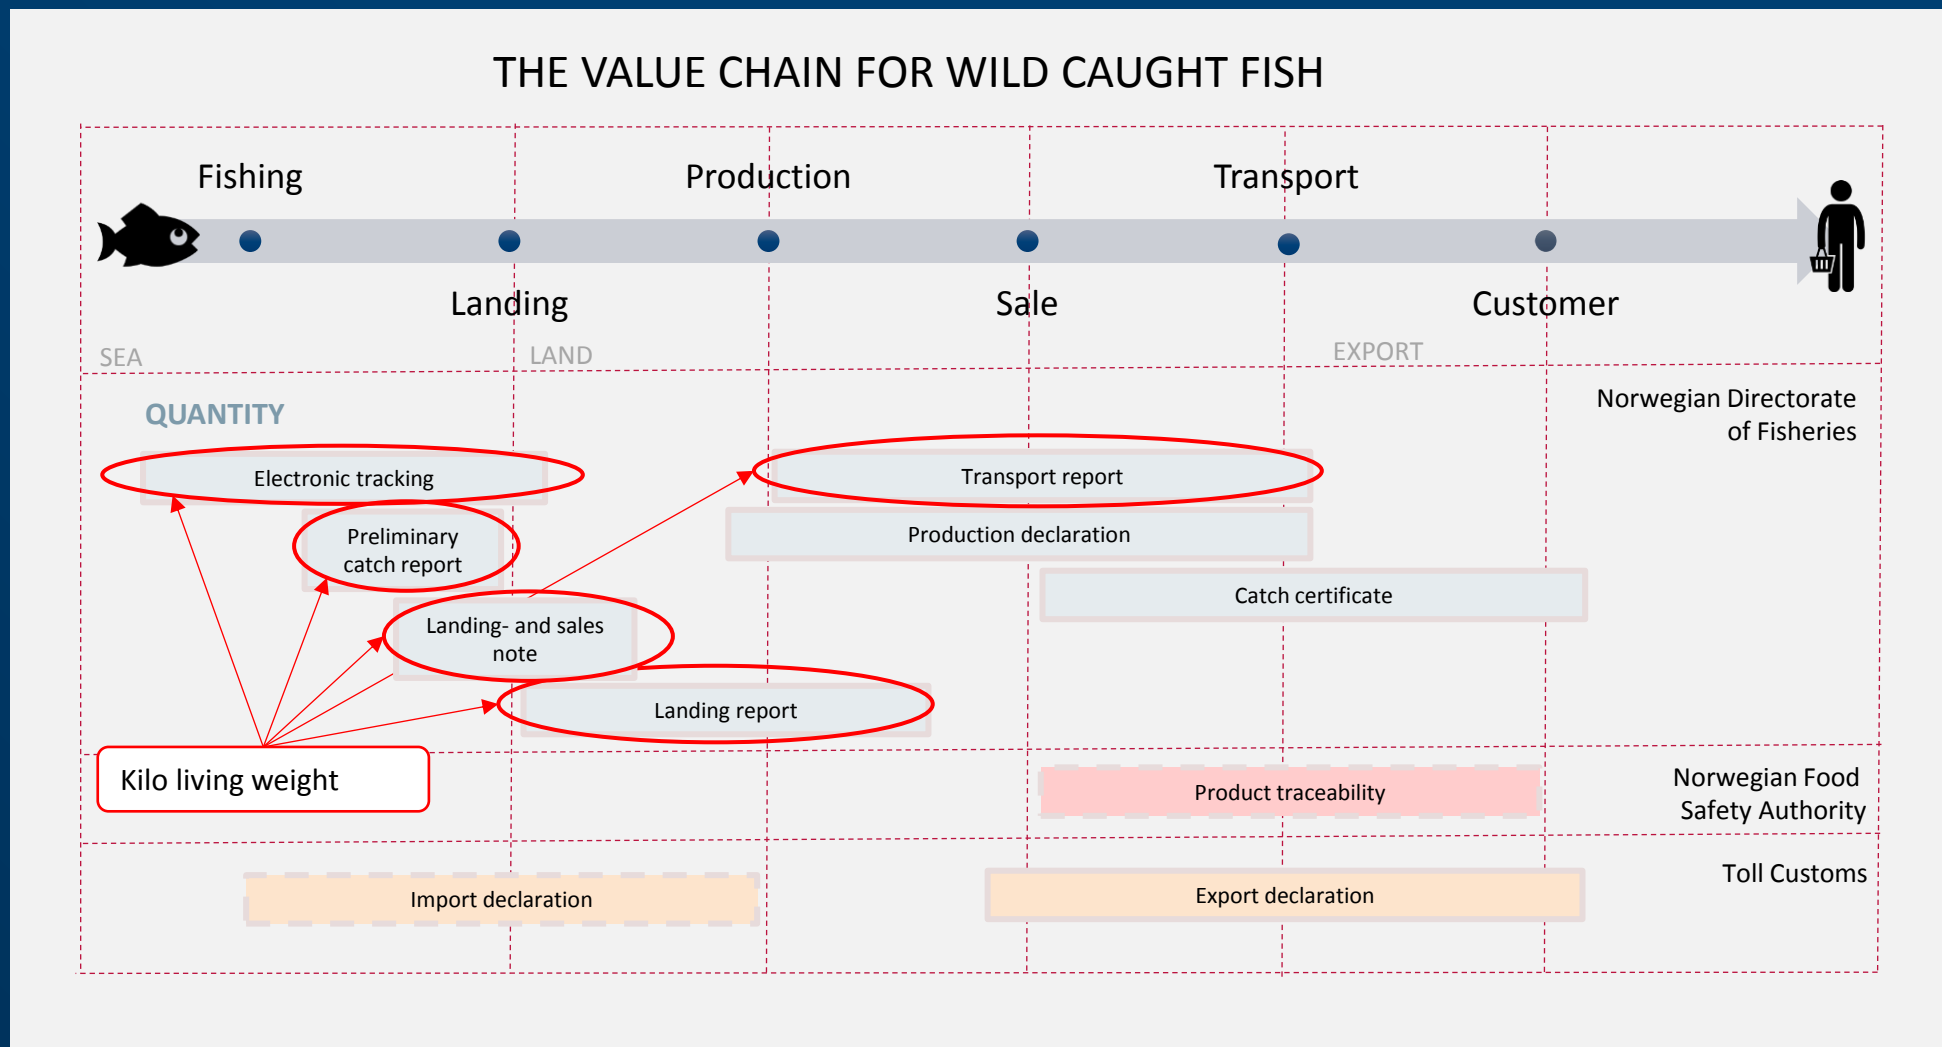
THE VALUE CHAIN FOR WILD CAUGHT FISH

Fishing

Production

Transport

Landing

Sale

Customer

SEA

LAND

EXPORT

QUANTITY

Norwegian Directorate of Fisheries

Electronic tracking

Transport report

Preliminary catch report

Production declaration

Catch certificate

Landing- and sales note

Landing report

Kilo living weight

Product traceability

Norwegian Food Safety Authority

Toll Customs

Import declaration

Export declaration